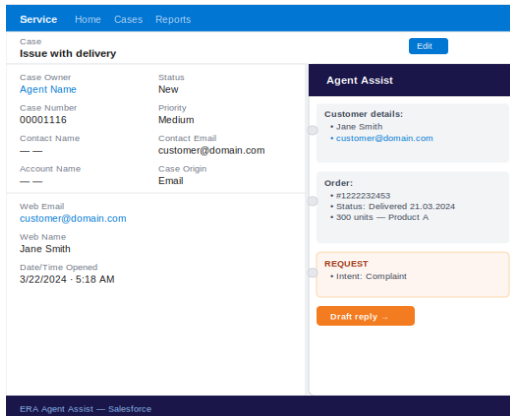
Service Home Cases Reports

Case
Issue with delivery

Edit

Case Owner
Agent Name

Status
New

Case Number
00001116

Priority
Medium

Contact Name
— —

Contact Email
customer@domain.com

Account Name
— —

Case Origin
Email

Web Email
customer@domain.com

Web Name
Jane Smith

Date/Time Opened
3/22/2024 · 5:18 AM

Agent Assist

Customer details:
• Jane Smith
• customer@domain.com

Order:
• #1222232453
• Status: Delivered 21.03.2024
• 300 units — Product A

REQUEST
• Intent: Complaint

Draft reply →

ERA Agent Assist — Salesforce